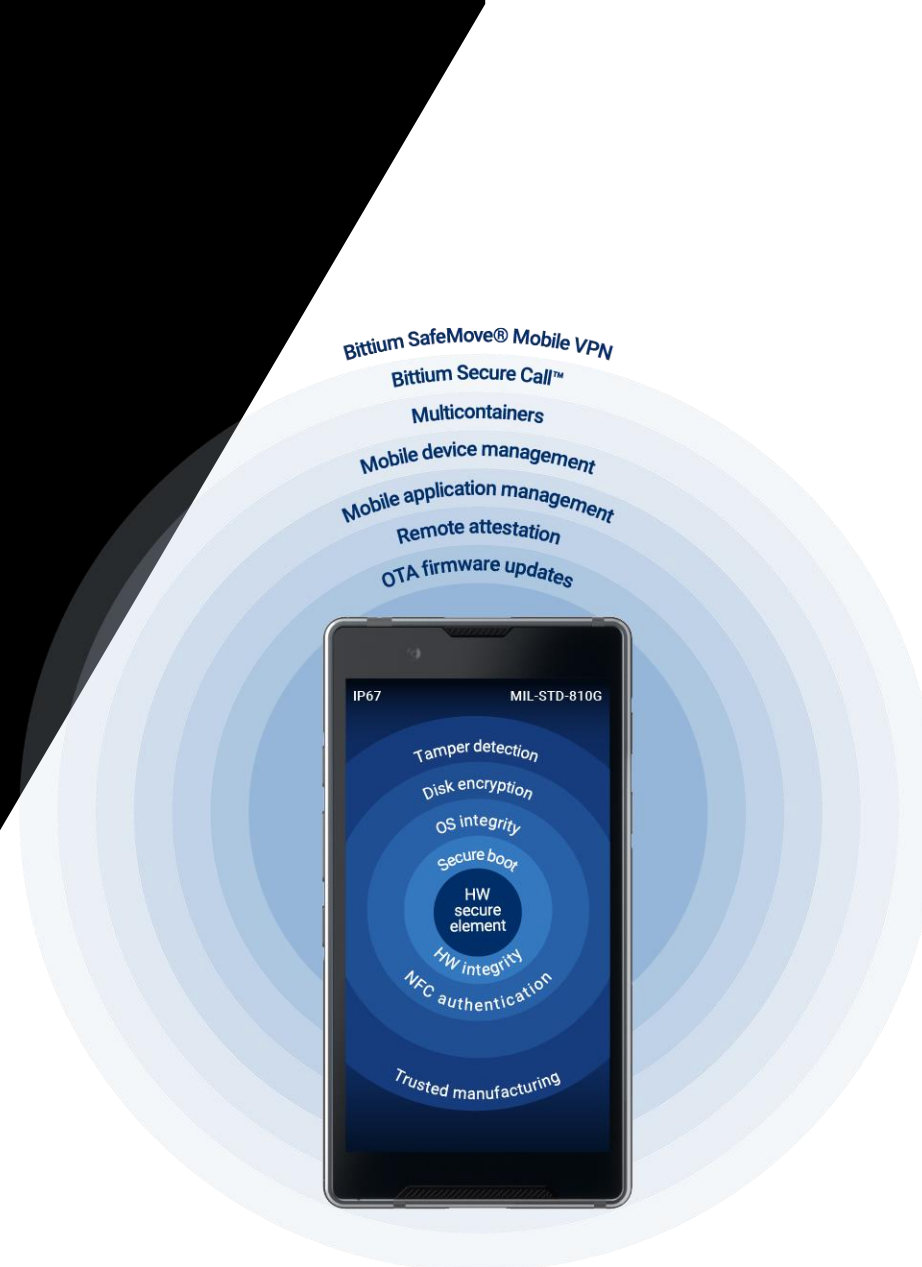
Bittium SafeMove® Mobile VPN
Bittium Secure Call™
Multicontainers
Mobile device management
Mobile application management
Remote attestation
OTA firmware updates

IP67
MIL-STD-810G

Tamper detection
Disk encryption
OS integrity
Secure boot
HW secure element
HW integrity
NFC authentication
Trusted manufacturing